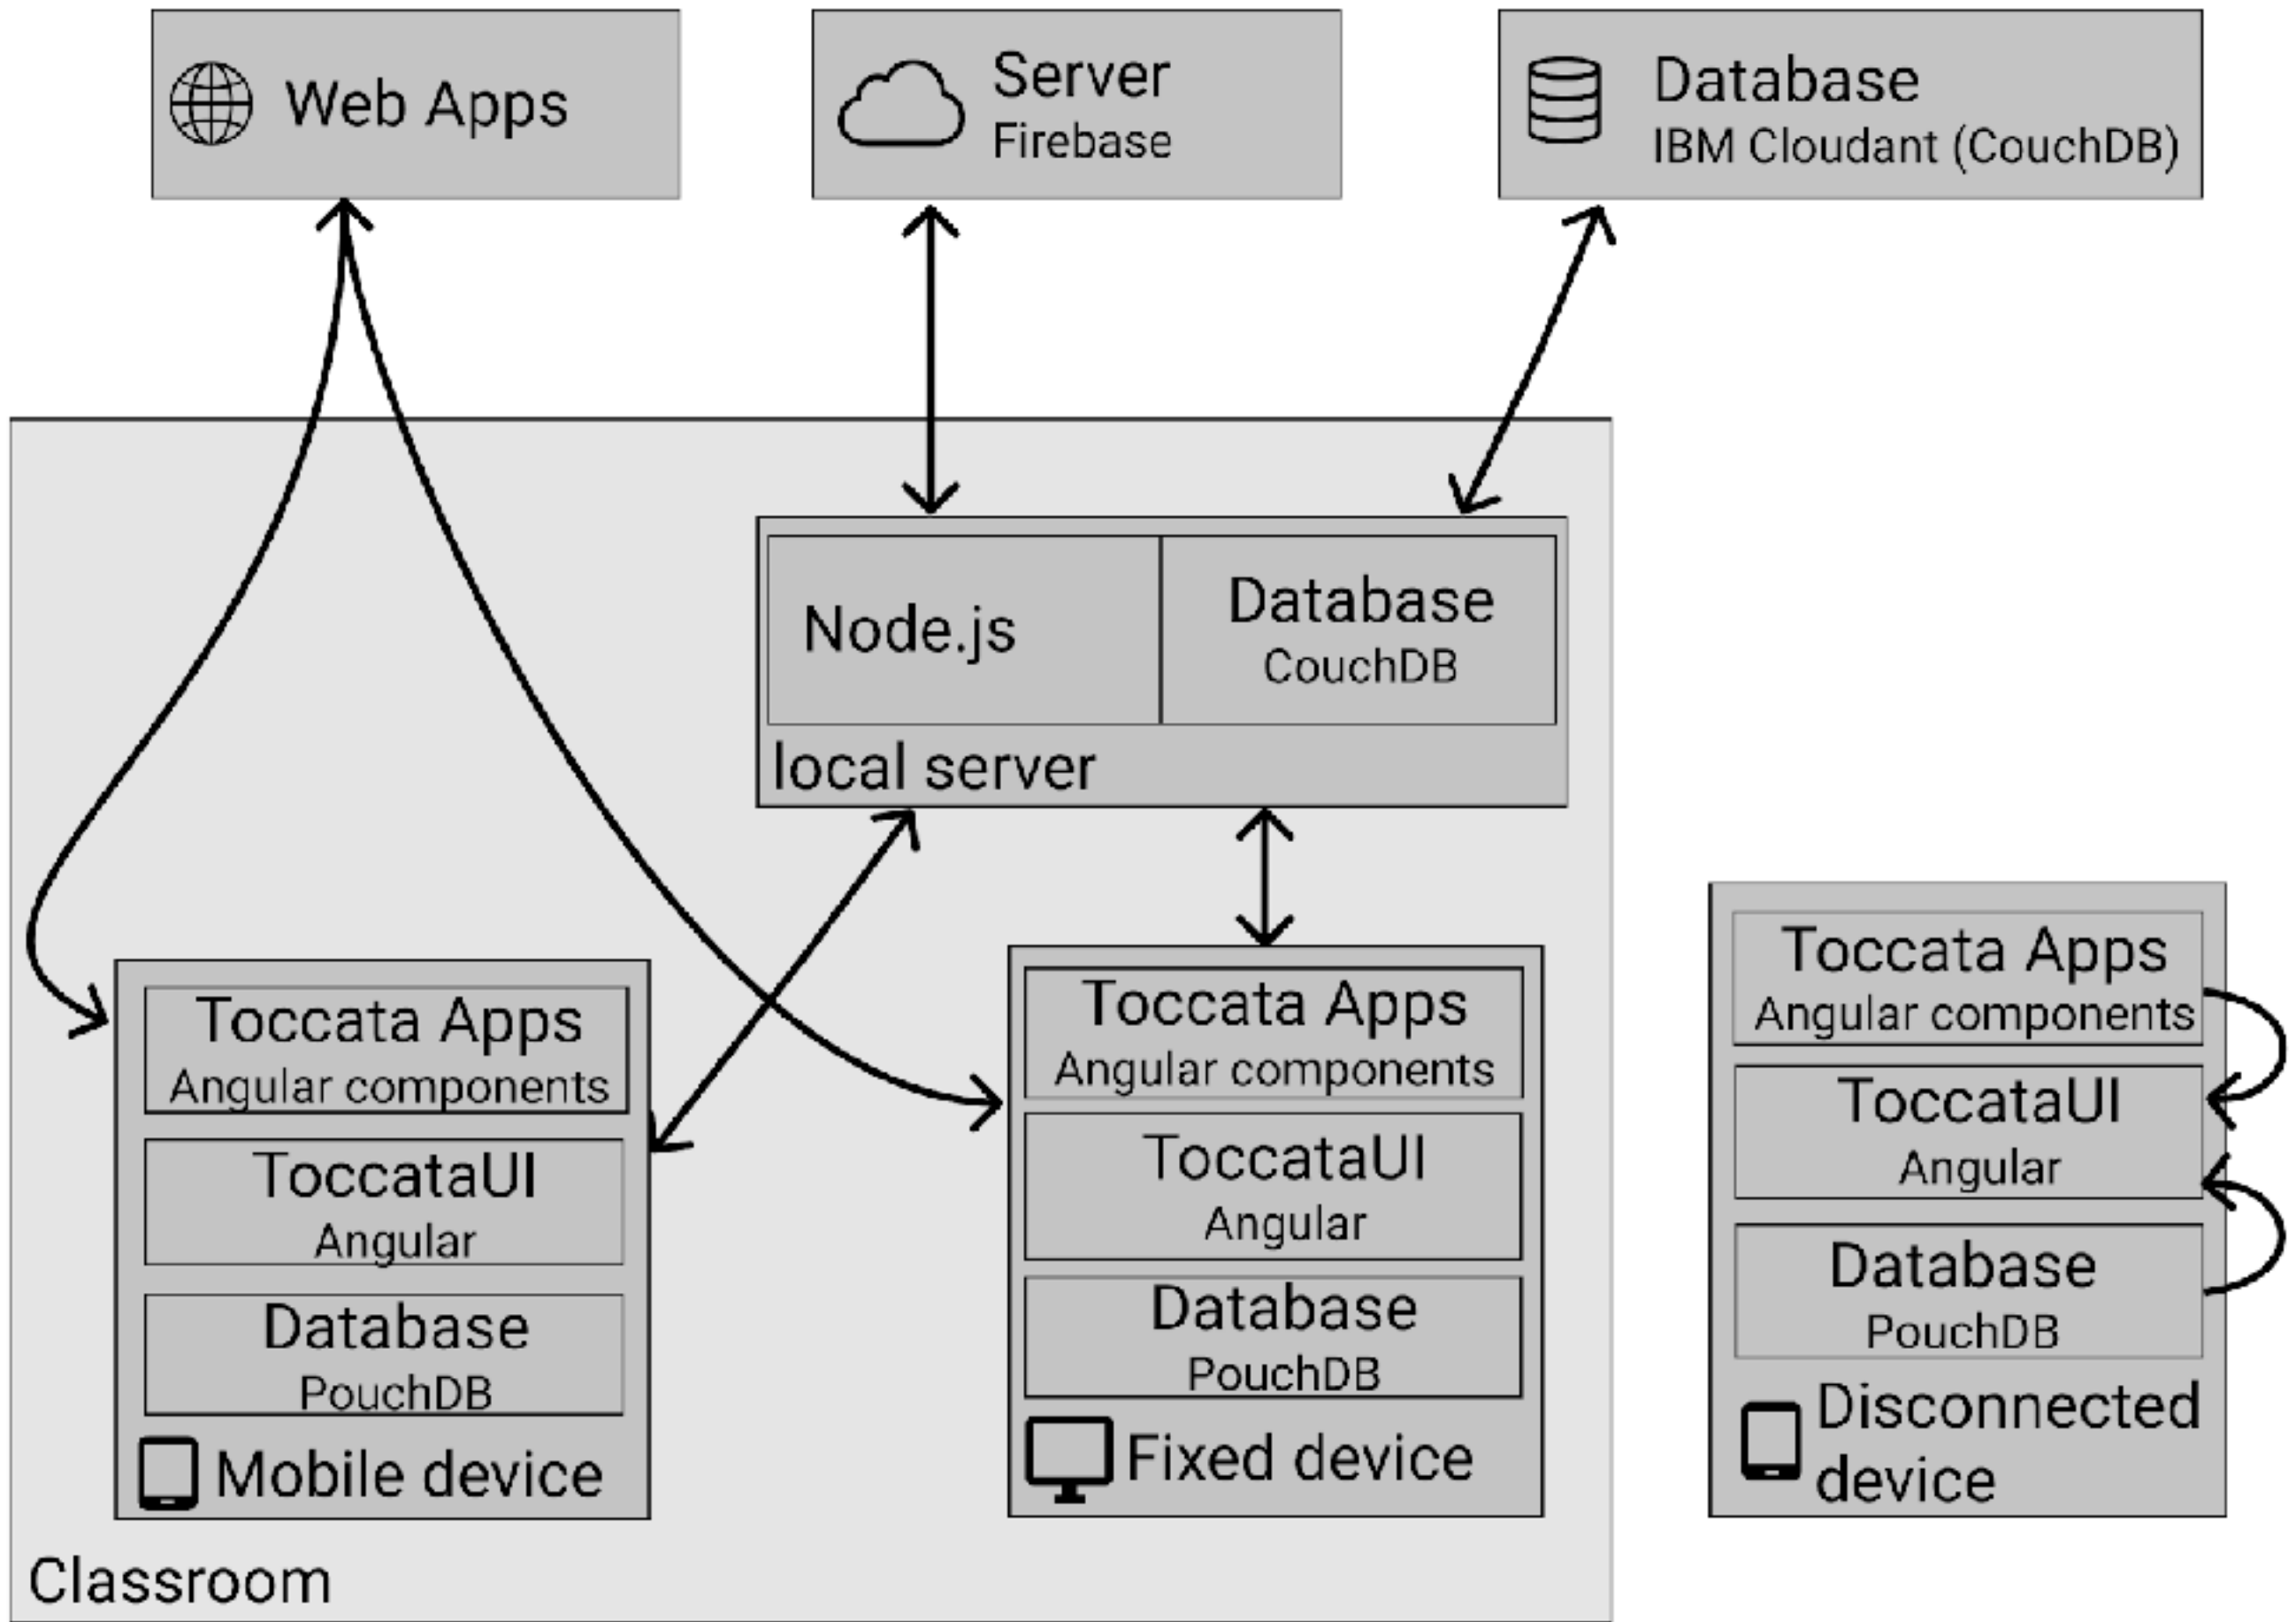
Web Apps

Server
Firebase

Database
IBM Cloudant (CouchDB)

Node.js

Database
CouchDB

local server

Toccata Apps
Angular components

ToccataUI
Angular

Database
PouchDB

Mobile device

Toccata Apps
Angular components

ToccataUI
Angular

Database
PouchDB

Fixed device

Toccata Apps
Angular components

ToccataUI
Angular

Database
PouchDB

Disconnected device

Classroom